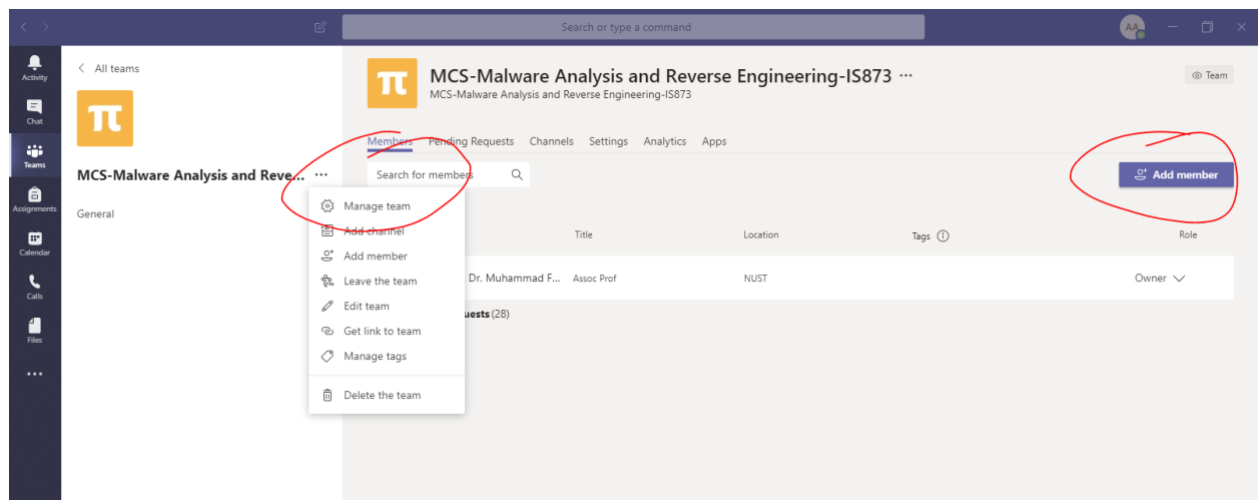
Search or type a command

AA

Activity
Chat
Teams
Assignments
Calendar
Calls
Files
...

< All teams

π

MCS-Malware Analysis and Reve... ···

General

Manage team
Add channel
Add member
Leave the team
Edit team
Get link to team
Manage tags
Delete the team

π

MCS-Malware Analysis and Reverse Engineering-IS873 ···
MCS-Malware Analysis and Reverse Engineering-IS873

Team

Members Pending Requests Channels Settings Analytics Apps

Search for members

Add member

| | Title | Location | Tags | Role |
|---|---|---|---|---|
| Dr. Muhammad F... | Assoc Prof | NUST | | Owner |

uests (28)